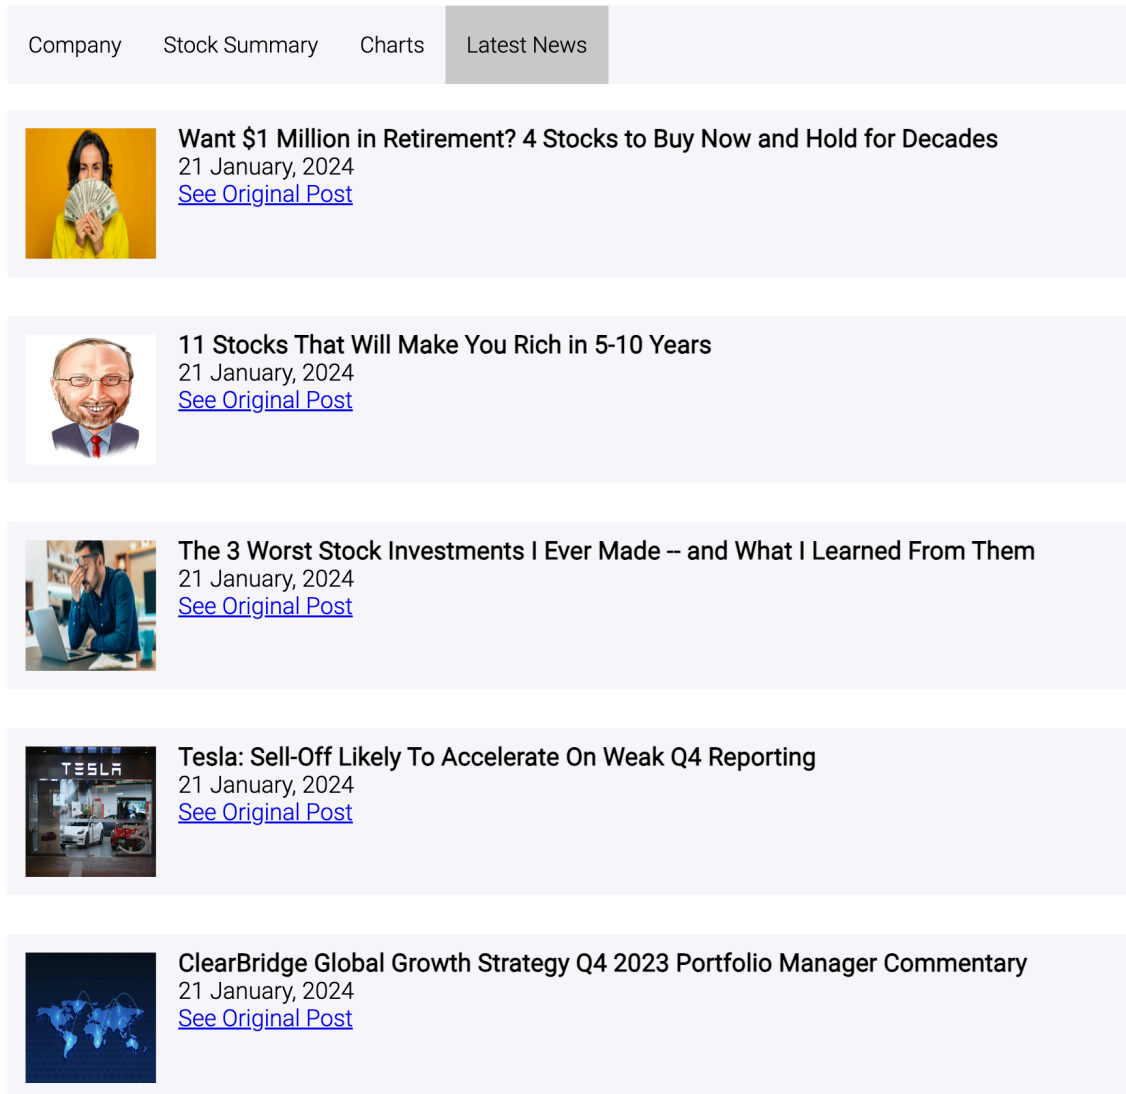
Company Stock Summary Charts Latest News

Want $1 Million in Retirement? 4 Stocks to Buy Now and Hold for Decades
21 January, 2024
See Original Post

11 Stocks That Will Make You Rich in 5-10 Years
21 January, 2024
See Original Post

The 3 Worst Stock Investments I Ever Made -- and What I Learned From Them
21 January, 2024
See Original Post

TESLA

Tesla: Sell-Off Likely To Accelerate On Weak Q4 Reporting
21 January, 2024
See Original Post

ClearBridge Global Growth Strategy Q4 2023 Portfolio Manager Commentary
21 January, 2024
See Original Post